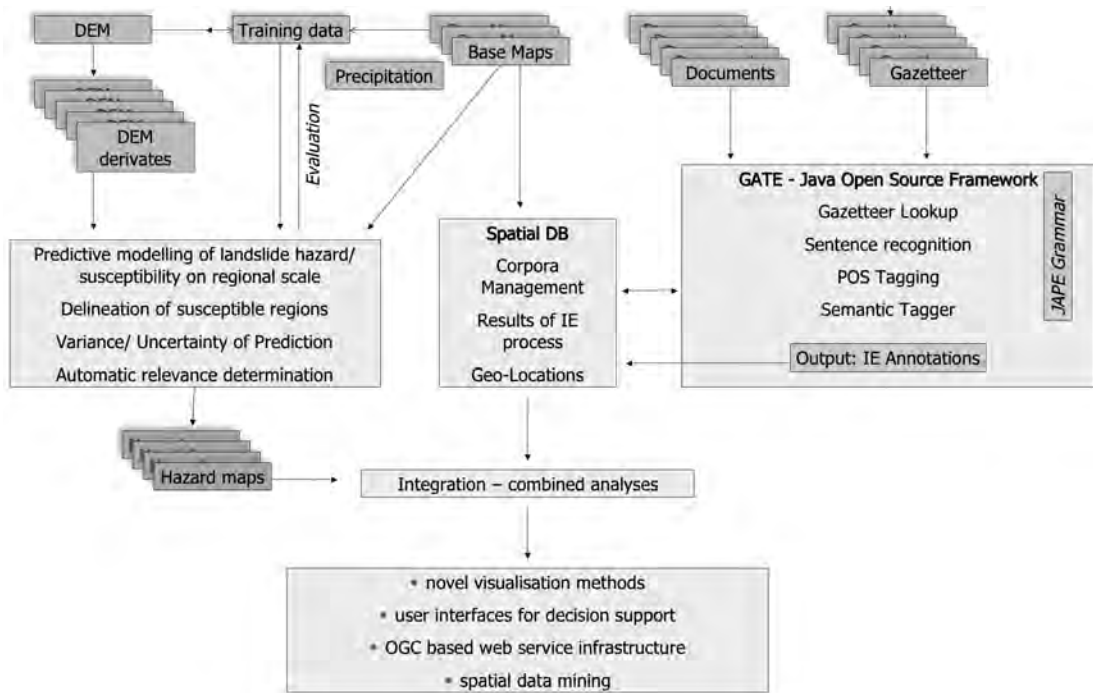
DEM

Training data

Base Maps

Precipitation

Documents

Gazetteer

DEM derivates

Evaluation

GATE - Java Open Source Framework
Gazetteer Lookup
Sentence recognition
POS Tagging
Semantic Tagger

JAPE Grammar

Output: IE Annotations

Predictive modelling of landslide hazard/ susceptibility on regional scale
Delineation of susceptible regions
Variance/ Uncertainty of Prediction
Automatic relevance determination

Spatial DB
Corpora Management
Results of IE process
Geo-Locations

Hazard maps

Integration – combined analyses

• novel visualisation methods
• user interfaces for decision support
• OGC based web service infrastructure
• spatial data mining